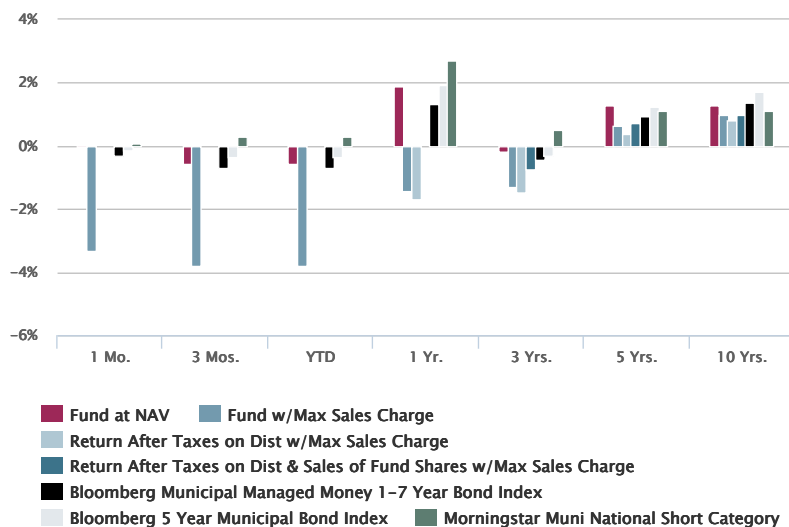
4%
2%
0%
−2%
−4%
−6%

1 Mo.
3 Mos.
YTD
1 Yr.
3 Yrs.
5 Yrs.
10 Yrs.

Fund at NAV
Fund w/Max Sales Charge
Return After Taxes on Dist w/Max Sales Charge
Return After Taxes on Dist & Sales of Fund Shares w/Max Sales Charge
Bloomberg Municipal Managed Money 1-7 Year Bond Index
Bloomberg 5 Year Municipal Bond Index
Morningstar Muni National Short Category